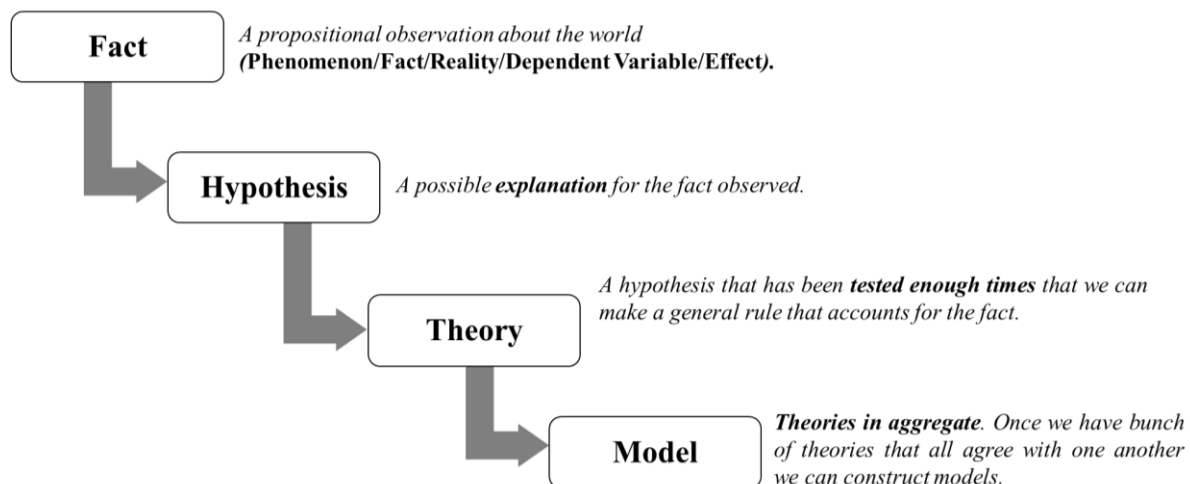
Fact

A propositional observation about the world (Phenomenon/Fact/Reality/Dependent Variable/Effect).

Hypothesis

A possible explanation for the fact observed.

Theory

A hypothesis that has been tested enough times that we can make a general rule that accounts for the fact.

Model

Theories in aggregate. Once we have bunch of theories that all agree with one another we can construct models.